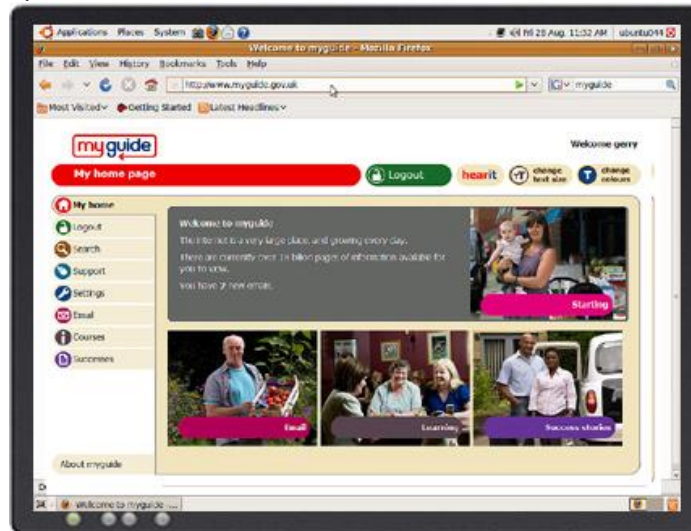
Applications Places System

Fri 28 Aug, 11:32 AM ubuntu01

Welcome to myguide - Mozilla Firefox

File Edit View History Bookmarks Tools Help

http://www.myguide.gov.uk

myguide

Most Visited Getting Started Latest Headlines

myguide

Welcome gerry

My home page

Logout

hearit

change text size

change colours

My home

Logout

Search

Support

Settings

Email

Courses

Successes

Welcome to myguide

The internet is a very large place and growing every day.

There are currently over 16 billion pages of information available for you to view.

You have 2 new emails.

Starting

Email

Learning

Success stories

About myguide

Welcome to myguide ...